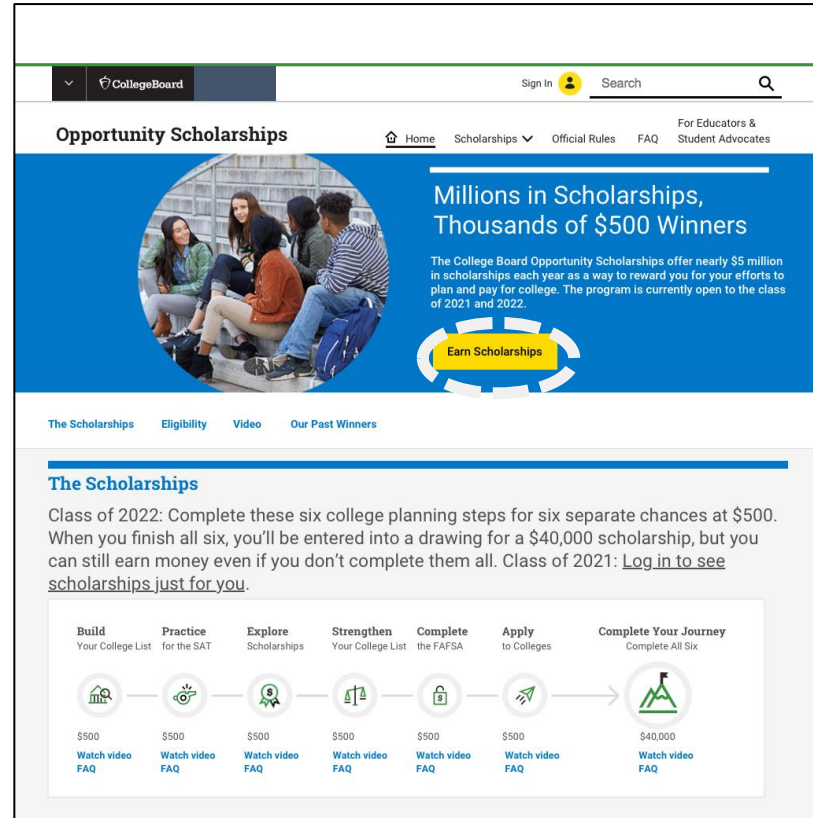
CollegeBoard

Sign In

Search

Opportunity Scholarships

Home

Scholarships

Official Rules

FAQ

For Educators & Student Advocates

Millions in Scholarships, Thousands of $500 Winners

The College Board Opportunity Scholarships offer nearly $5 million in scholarships each year as a way to reward you for your efforts to plan and pay for college. The program is currently open to the class of 2021 and 2022.

Earn Scholarships

The Scholarships

Eligibility

Video

Our Past Winners

The Scholarships

Class of 2022: Complete these six college planning steps for six separate chances at $500. When you finish all six, you'll be entered into a drawing for a $40,000 scholarship, but you can still earn money even if you don't complete them all. Class of 2021: Log in to see scholarships just for you.

Build
Your College List
$500
Watch video
FAQ

Practice
for the SAT
$500
Watch video
FAQ

Explore
Scholarships
$500
Watch video
FAQ

Strengthen
Your College List
$500
Watch video
FAQ

Complete
the FAFSA
$500
Watch video
FAQ

Apply
to Colleges
$500
Watch video
FAQ

Complete Your Journey
Complete All Six
$40,000
Watch video
FAQ